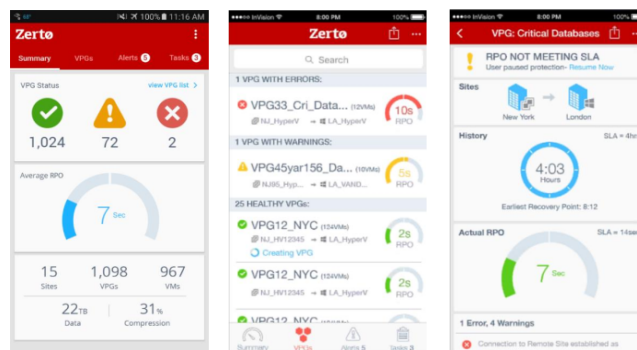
100% 11:16 AM

Zerto

Summary VPGs Alerts 5 Tasks 2

VPG Status view VPG list >

1,024 72 2

Average RPO

7 Sec

15 Sites 1,098 VPGs 967 VMs

22TB Data 31% Compression

InVision 8:00 PM 100%

Zerto

Search

1 VPG WITH ERRORS:

VPG33_Cri_Data... (12VMs) 10s RPO

NJ_HyperV → LA_HyperV

1 VPG WITH WARNINGS:

VPG45yar156_Da... (16VMs) 5s RPO

NJ95_Hyp... → LA_VAND...

25 HEALTHY VPGs:

VPG12_NYC (124VMs) 2s RPO

NJ_HV12345 → LA_HyperV

Creating VPG

VPG12_NYC (124VMs) 2s RPO

NJ_HV12345 → LA_HyperV

VPG12_NYC (124VMs) 2s

Summary VPGs Alerts 5 Tasks 2

InVision 8:00 PM 100%

VPG: Critical Databases

RPO NOT MEETING SLA

User paused protection - Resume Now

Sites

New York London

History SLA = 4hr

4:03 Hours

Earliest Recovery Point: 8:12

Actual RPO SLA = 14se

7 Sec

1 Error, 4 Warnings

Connection to Remote Site established as